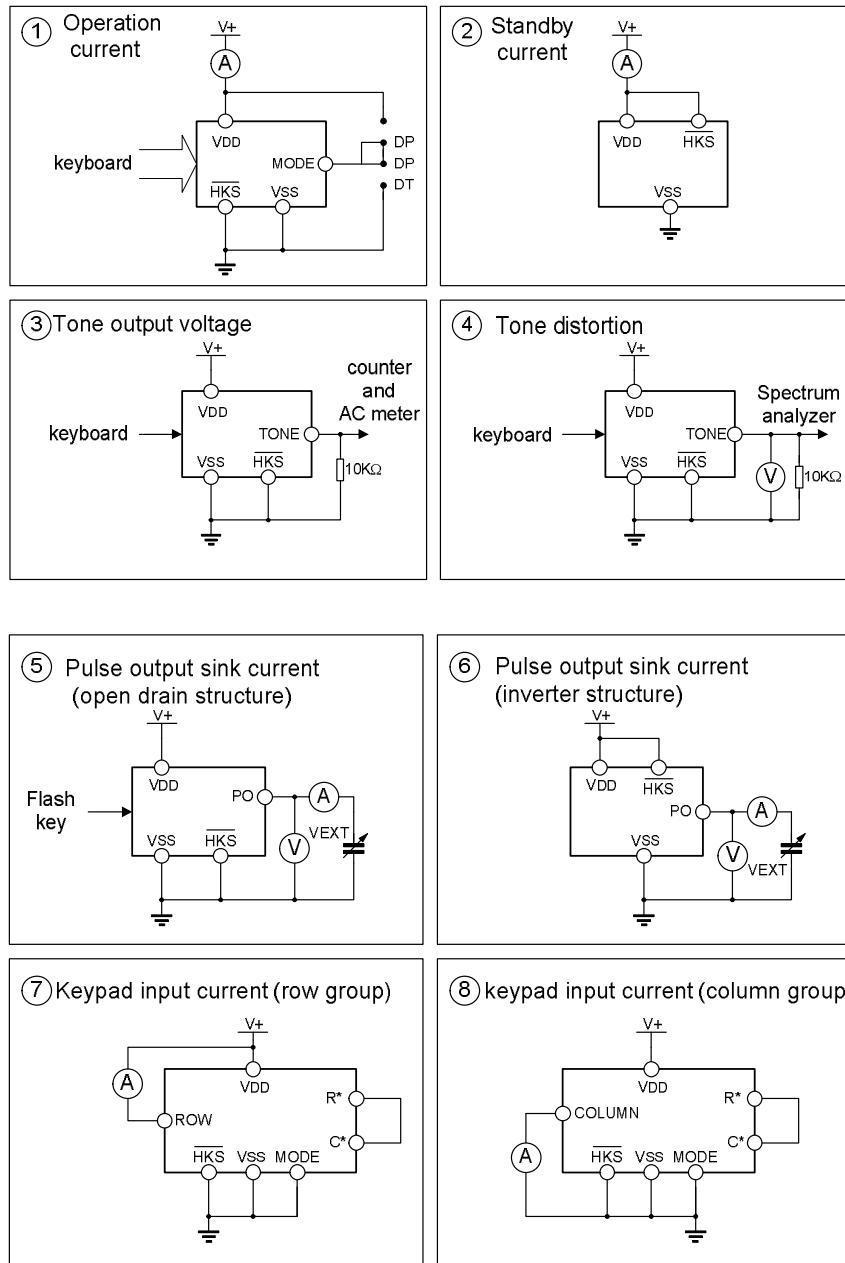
① Operation current

V+

A

VDD

MODE

$\overline{HKS}$

VSS

keyboard

DP

DP

DT

② Standby current

V+

A

VDD

$\overline{HKS}$

VSS

③Tone output voltage

V+

VDD

TONE

VSS

$\overline{HKS}$

keyboard

counter and AC meter

10KΩ

④ Tone distortion

V+

VDD

TONE

VSS

$\overline{HKS}$

keyboard

Spectrum analyzer

V

10KΩ

⑤ Pulse output sink current (open drain structure)

V+

VDD

PO

VSS

$\overline{HKS}$

Flash key

A

V

VEXT

⑥ Pulse output sink current (inverter structure)

V+

VDD

$\overline{HKS}$

PO

VSS

A

V

VEXT

⑦Keypad input current (row group)

V+

A

VDD

ROW

R*

C*

$\overline{HKS}$

VSS

MODE

⑧keypad input current (column group

V+

VDD

COLUMN

R*

C*

A

$\overline{HKS}$

VSS

MODE